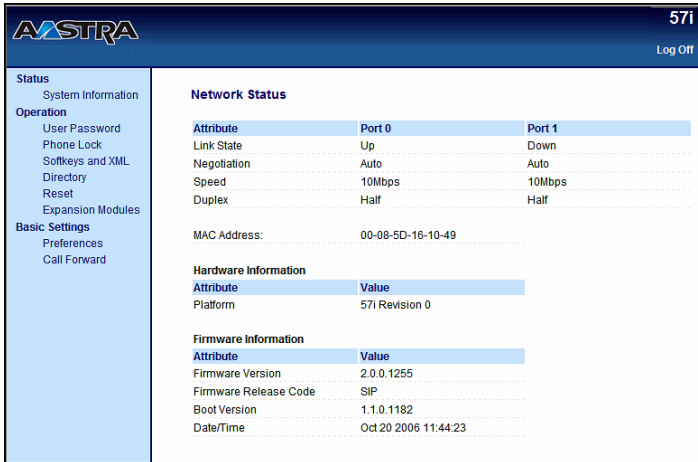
AASTRA

57i

Log Off

Status
System Information
Operation
User Password
Phone Lock
Softkeys and XML
Directory
Reset
Expansion Modules
Basic Settings
Preferences
Call Forward

Network Status

| Attribute | Port 0 | Port 1 |
|---|---|---|
| Link State | Up | Down |
| Negotiation | Auto | Auto |
| Speed | 10Mbps | 10Mbps |
| Duplex | Half | Half |

MAC Address: 00-08-5D-16-10-49

Hardware Information

| Attribute | Value |
|---|---|
| Platform | 57i Revision 0 |

Firmware Information

| Attribute | Value |
|---|---|
| Firmware Version | 2.0.0.1255 |
| Firmware Release Code | SIP |
| Boot Version | 1.1.0.1182 |
| Date/Time | Oct 20 2006 11:44:23 |